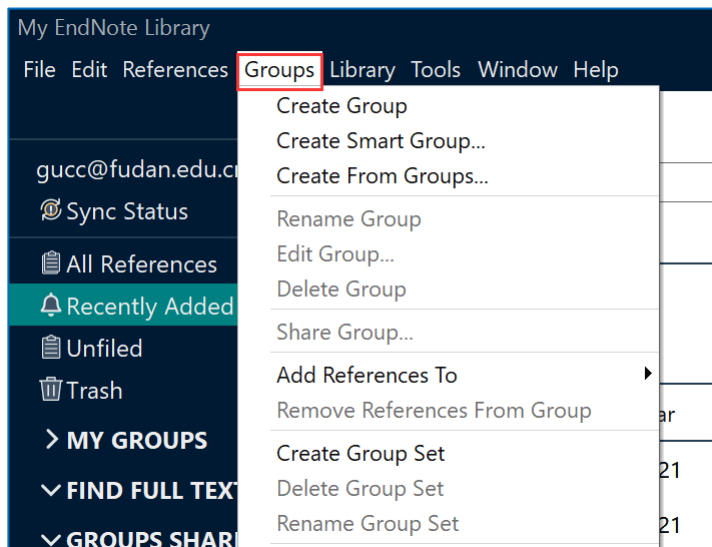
My EndNote Library

File Edit References Groups Library Tools Window Help

gucc@fudan.edu.cn
Sync Status
All References
Recently Added
Unfiled
Trash
> MY GROUPS
FIND FULL TEXT
GROUPS SHAR

Create Group
Create Smart Group...
Create From Groups...
Rename Group
Edit Group...
Delete Group
Share Group...
Add References To
Remove References From Group
Create Group Set
Delete Group Set
Rename Group Set

ar
21
21